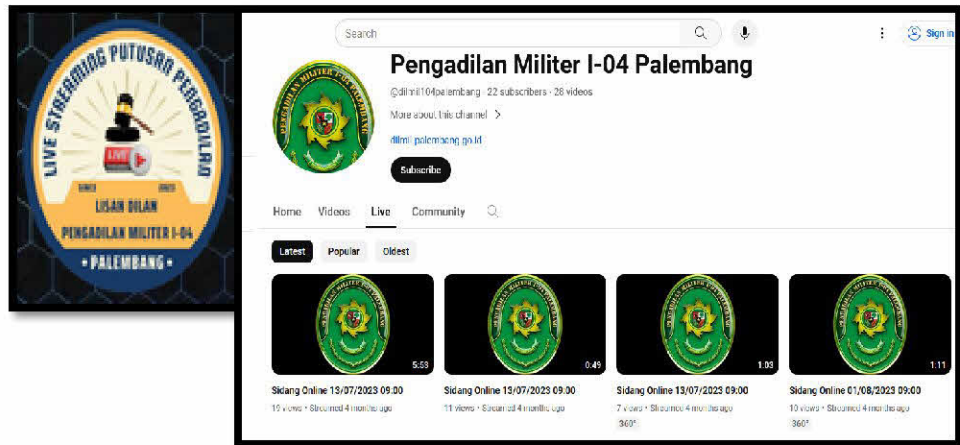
LIVE STREAMING PUTUSAN PENGADILAN
LIVE
SINCE 2023
LISAN DILAN
PENGADILAN MILITER I-04
• PALEMBANG •

Search

Sign in

Pengadilan Militer I-04 Palembang
@dilmil104palembang · 22 subscribers · 28 videos
More about this channel >
dilmil-palembang.go.id
Subscribe

Home Videos Live Community

Latest Popular Oldest

5:53
Sidang Online 13/07/2023 09:00
10 views · Streamed 4 months ago

0:49
Sidang Online 13/07/2023 09:00
11 views · Streamed 4 months ago

1:03
Sidang Online 13/07/2023 09:00
7 views · Streamed 4 months ago
360°

1:11
Sidang Online 01/08/2023 09:00
10 views · Streamed 4 months ago
360°